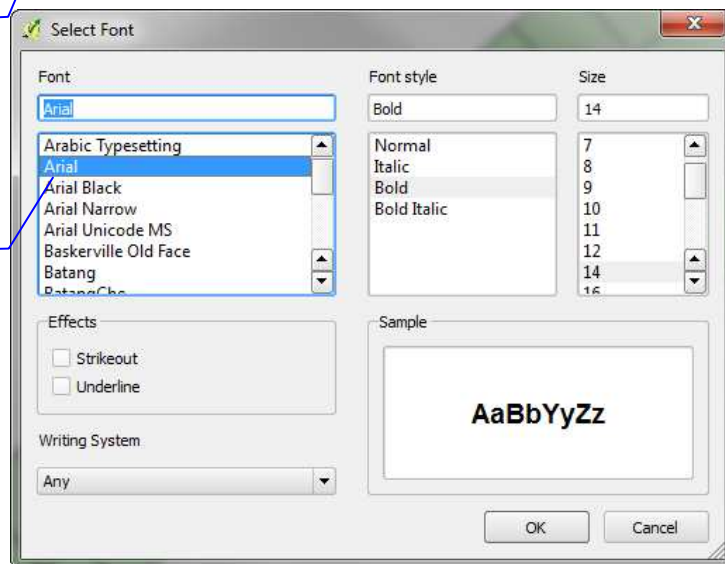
Select Font

Font

Arial

Arabic Typesetting
Arial
Arial Black
Arial Narrow
Arial Unicode MS
Baskerville Old Face
Batang
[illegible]

Font style

Bold

Normal
Italic
Bold
Bold Italic

Size

14

7
8
9
10
11
12
14
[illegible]

Effects

Strikeout

Underline

Sample

AaBbYyZz

Writing System

Any

OK

Cancel